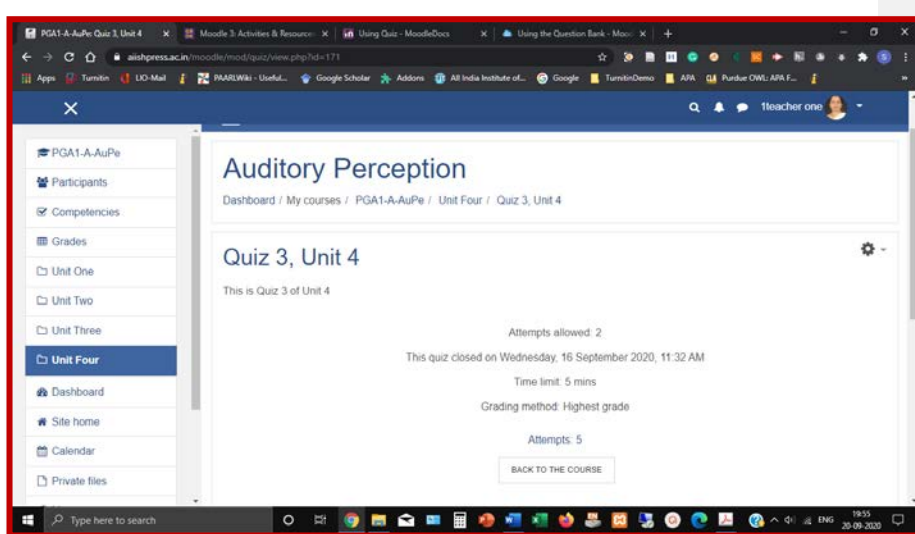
PGA1-A-AuPe: Quiz 3, Unit 4 | Moodle 3: Activities & Resource | Using Quiz - MoodleDocs | Using the Question Bank - Mood

aiishpress.ac.in/moodle/mod/quiz/view.php?id=171

Apps | Turnitin | LIO-Mail | PAARLWiki - Useful... | Google Scholar | Addons | All India Institute of... | Google | TurnitinDemo | APA | Purdue OWL: APA F...

1teacher one

PGA1-A-AuPe
Participants
Competencies
Grades
Unit One
Unit Two
Unit Three
Unit Four
Dashboard
Site home
Calendar
Private files

Auditory Perception

Dashboard / My courses / PGA1-A-AuPe / Unit Four / Quiz 3, Unit 4

Quiz 3, Unit 4

This is Quiz 3 of Unit 4

Attempts allowed: 2

This quiz closed on Wednesday, 16 September 2020, 11:32 AM

Time limit: 5 mins

Grading method: Highest grade

Attempts: 5

BACK TO THE COURSE

Type here to search

ENG 19:55 20-09-2020